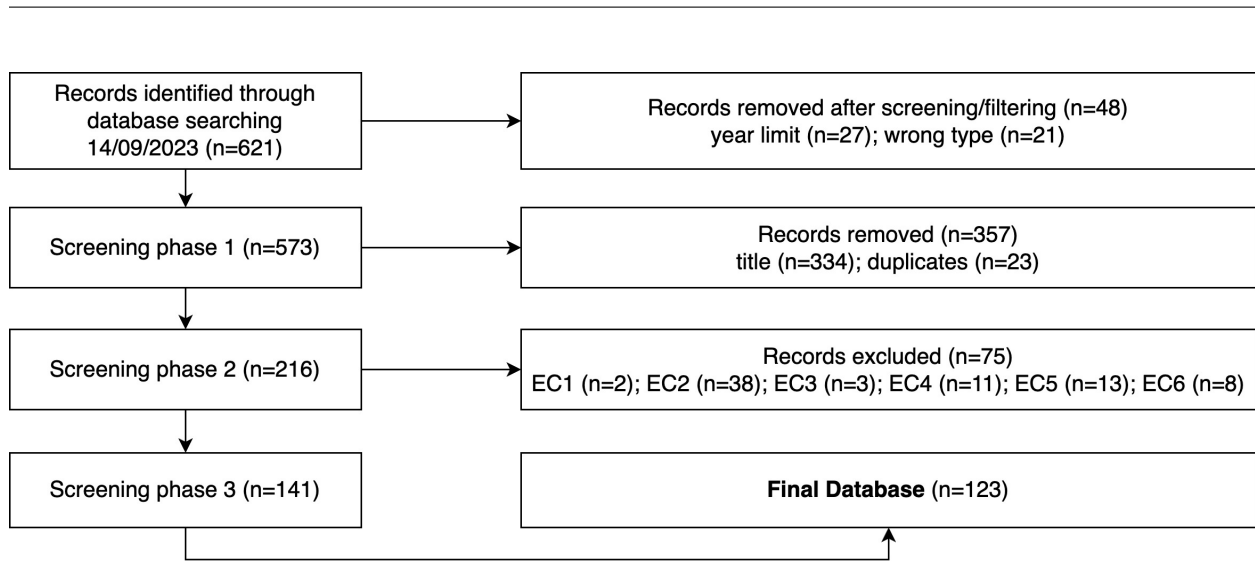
Records identified through database searching 14/09/2023 (n=621)

Records removed after screening/filtering (n=48)
year limit (n=27); wrong type (n=21)

Screening phase 1 (n=573)

Records removed (n=357)
title (n=334); duplicates (n=23)

Screening phase 2 (n=216)

Records excluded (n=75)
EC1 (n=2); EC2 (n=38); EC3 (n=3); EC4 (n=11); EC5 (n=13); EC6 (n=8)

Screening phase 3 (n=141)

**Final Database** (n=123)